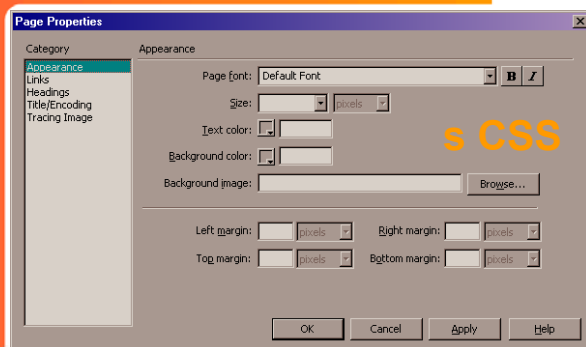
Page Properties

Category

Appearance
Links
Headings
Title/Encoding
Tracing Image

Appearance

Page font: Default Font

B I

Size: pixels

Text color:

Background color:

s CSS

Background image: Browse...

Left margin: pixels

Right margin: pixels

Top margin: pixels

Bottom margin: pixels

OK Cancel Apply Help